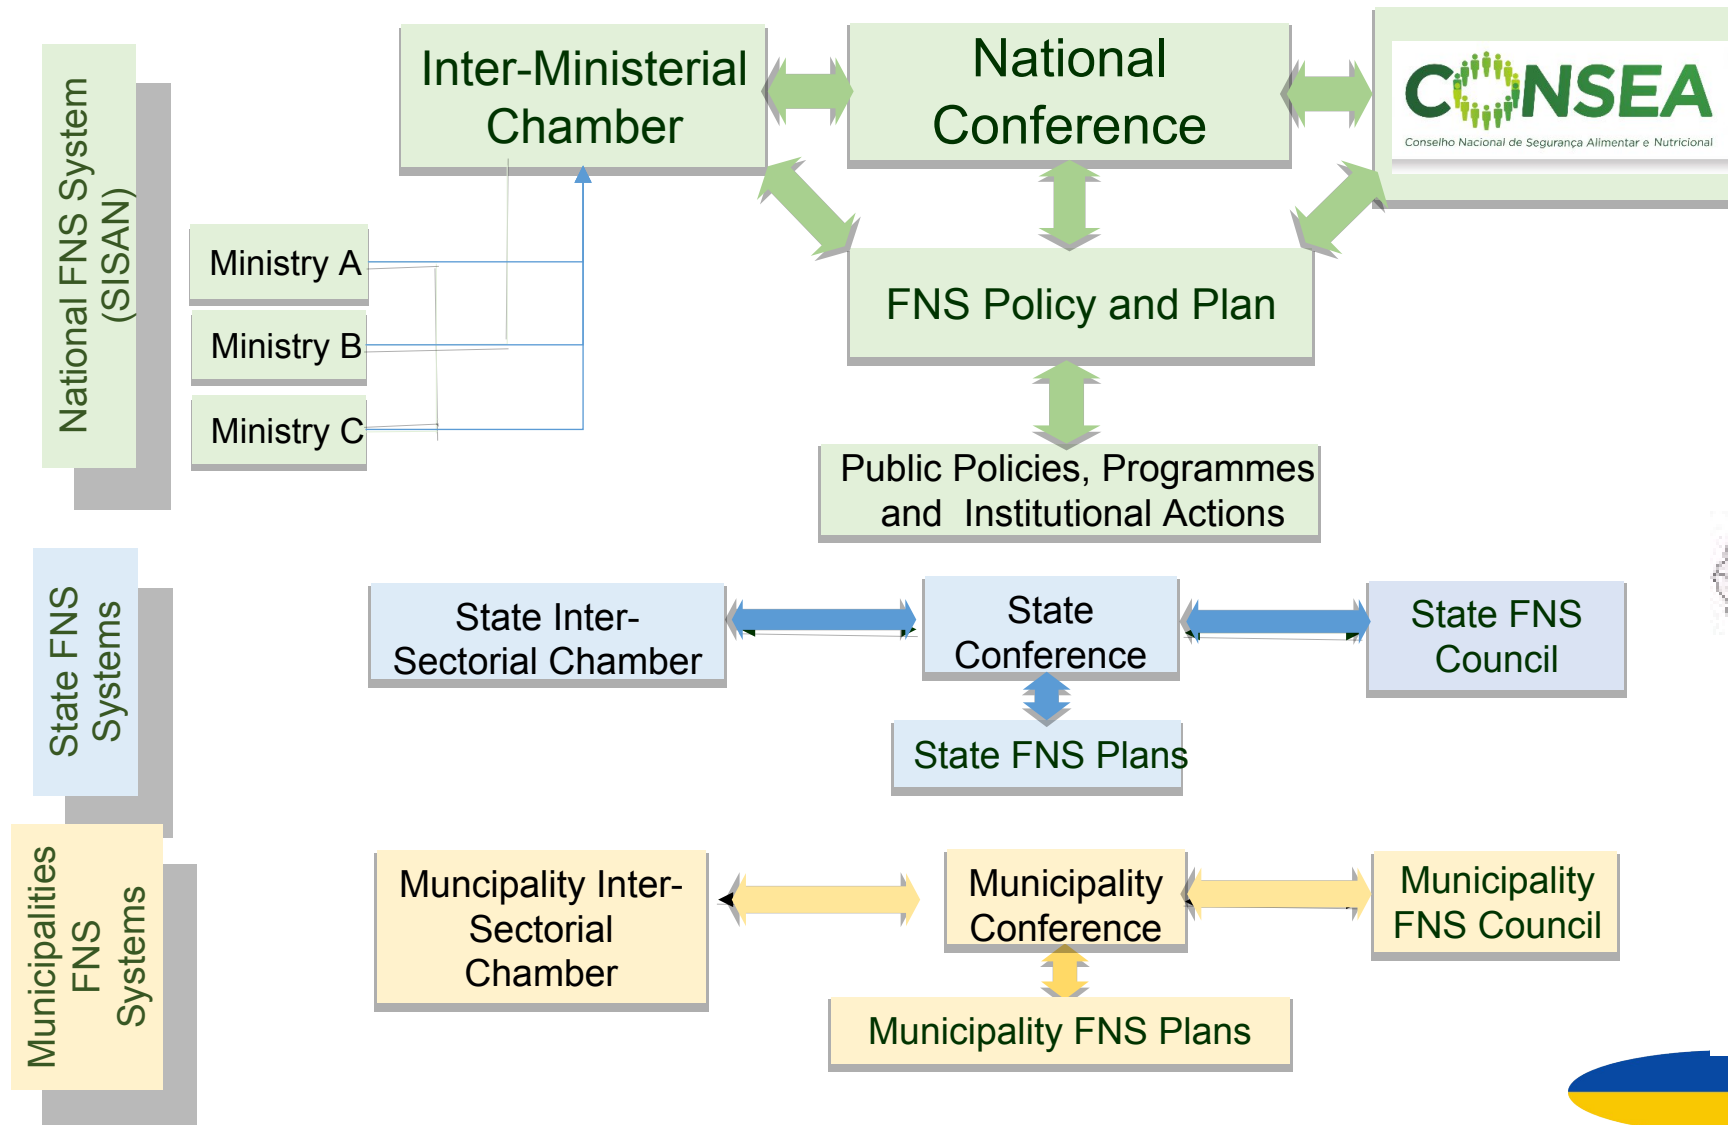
National FNS System (SISAN)

Inter-Ministerial Chamber

National Conference

CONSEA
Conselho Nacional de Segurança Alimentar e Nutricional

Ministry A

Ministry B

Ministry C

FNS Policy and Plan

Public Policies, Programmes and Institutional Actions

State FNS Systems

State Inter-Sectorial Chamber

State Conference

State FNS Council

State FNS Plans

Municipalities FNS Systems

Muncipality Inter-Sectorial Chamber

Municipality Conference

Municipality FNS Council

Municipality FNS Plans